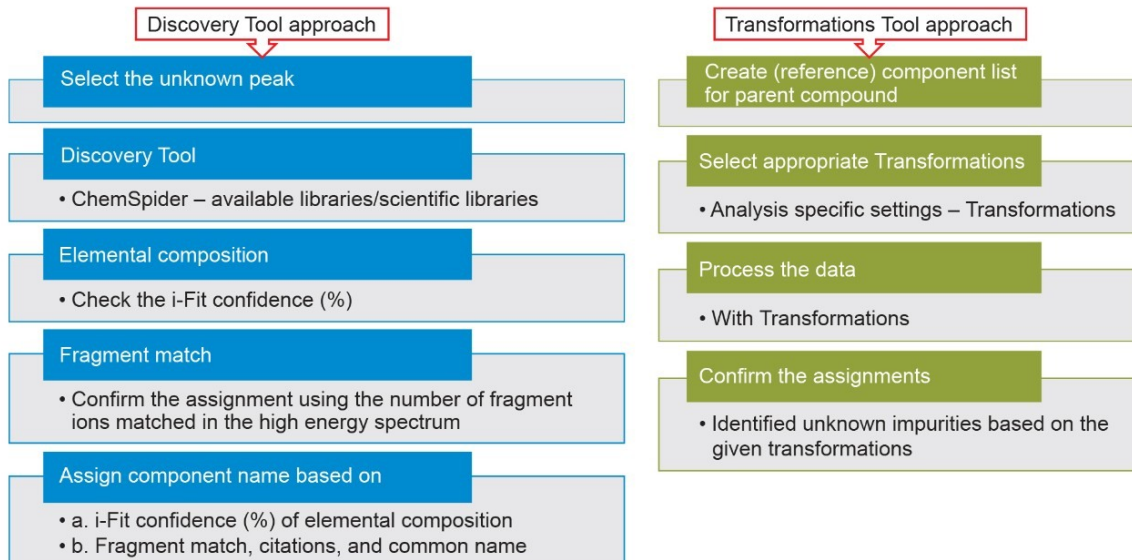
Discovery Tool approach

Select the unknown peak

Discovery Tool

• ChemSpider – available libraries/scientific libraries

Elemental composition

• Check the i-Fit confidence (%)

Fragment match

• Confirm the assignment using the number of fragment ions matched in the high energy spectrum

Assign component name based on

• a. i-Fit confidence (%) of elemental composition
• b. Fragment match, citations, and common name

Transformations Tool approach

Create (reference) component list for parent compound

Select appropriate Transformations

• Analysis specific settings – Transformations

Process the data

• With Transformations

Confirm the assignments

• Identified unknown impurities based on the given transformations